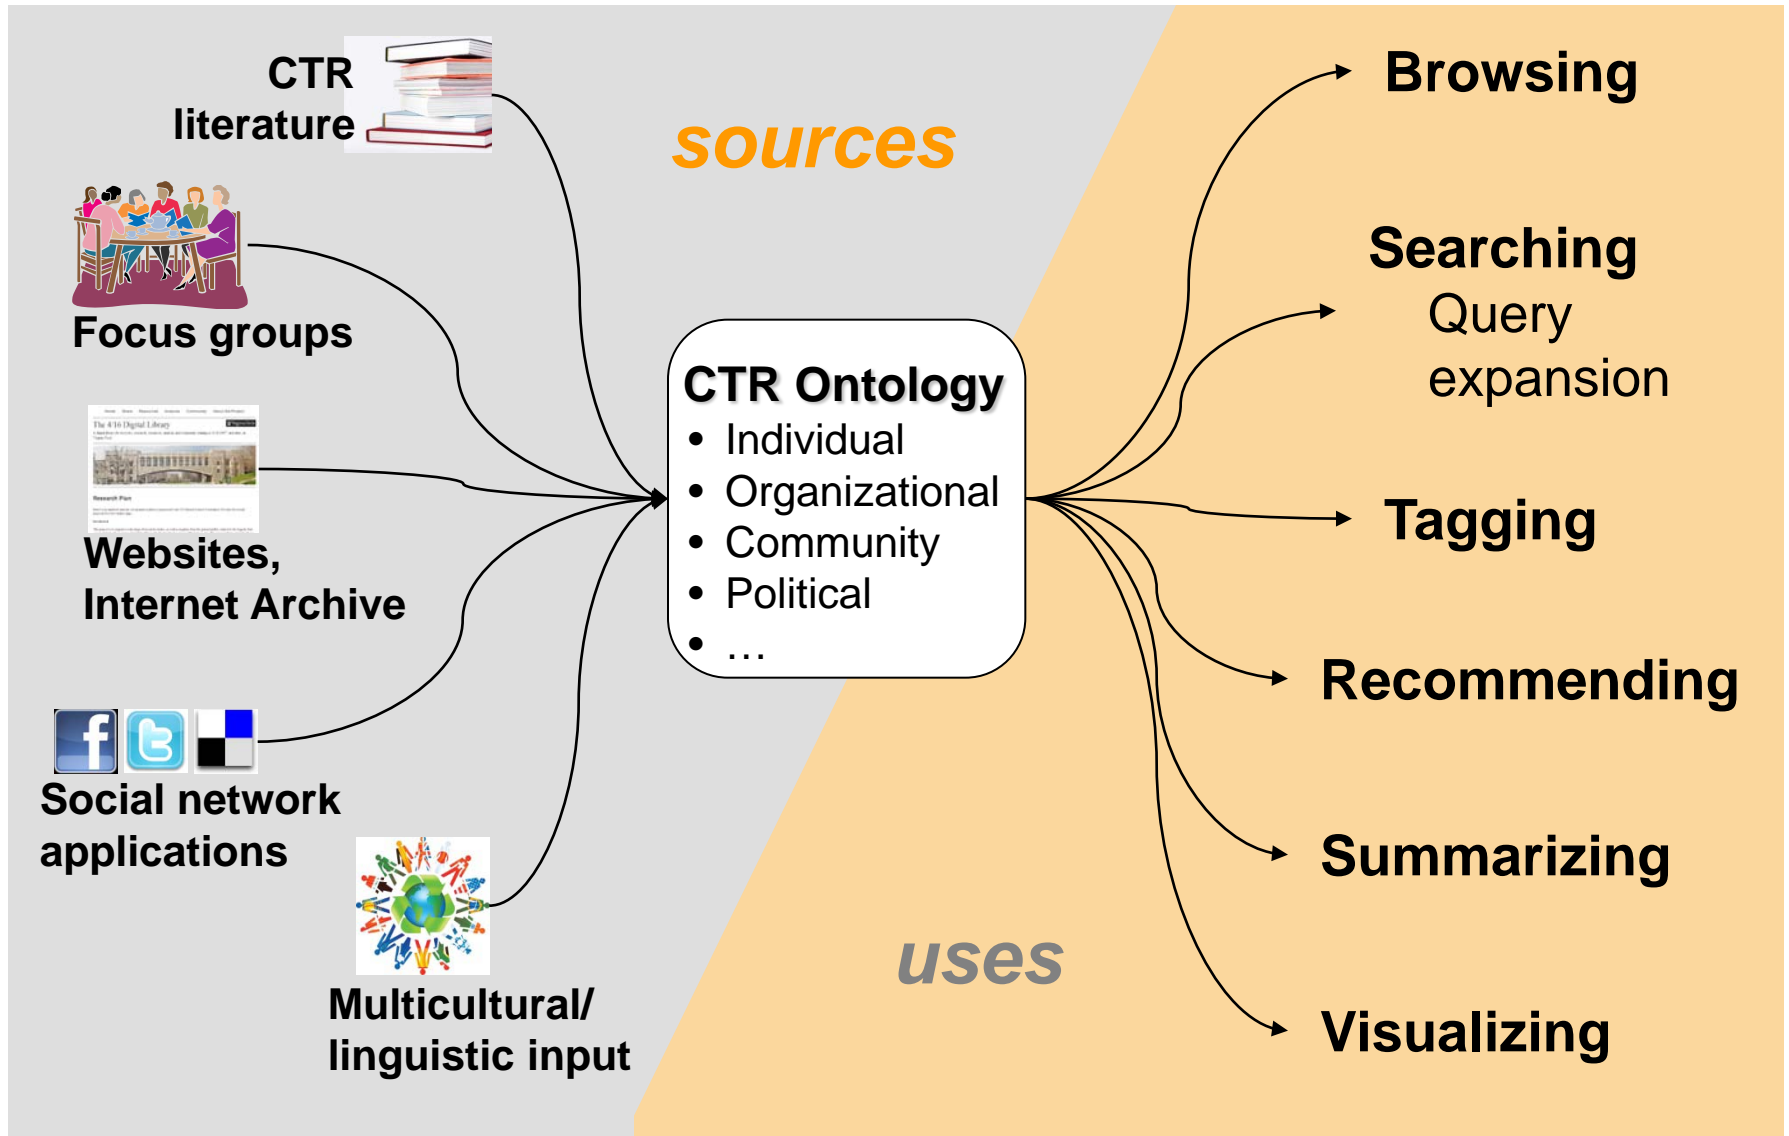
CTR literature

sources

Browsing

Focus groups

Searching
Query expansion

CTR Ontology
• Individual
• Organizational
• Community
• Political
• …

The 4/16 Digital Library

Websites, Internet Archive

Tagging

Recommending

Social network applications

Summarizing

uses

Multicultural/ linguistic input

Visualizing